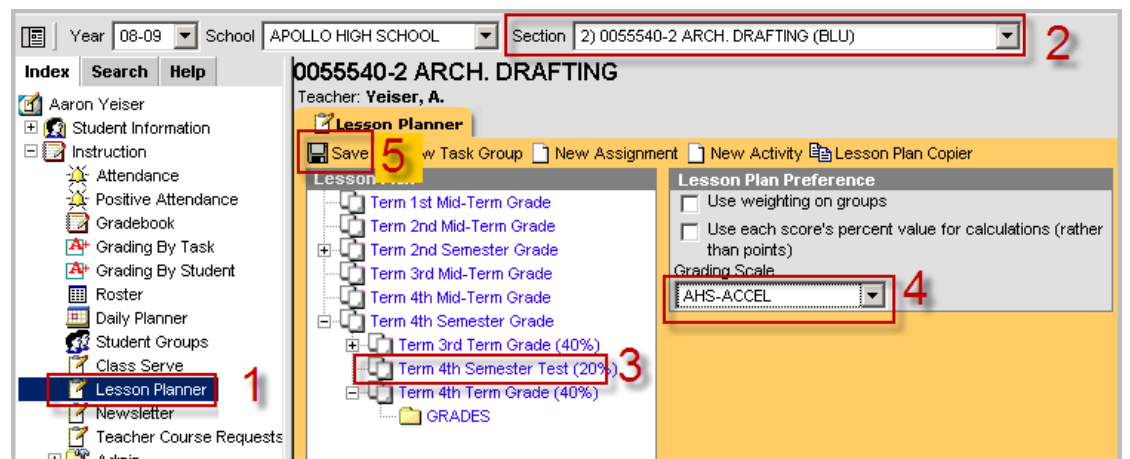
Year 08-09 School APOLLO HIGH SCHOOL Section 2) 0055540-2 ARCH. DRAFTING (BLU) 2

Index Search Help

Aaron Yeiser
Student Information
Instruction
Attendance
Positive Attendance
Gradebook
Grading By Task
Grading By Student
Roster
Daily Planner
Student Groups
Class Serve
Lesson Planner 1
Newsletter
Teacher Course Requests
Admin

0055540-2 ARCH. DRAFTING
Teacher: Yeiser, A.

Lesson Planner

Save 5 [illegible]w Task Group New Assignment New Activity Lesson Plan Copier

Lesson Plan

Term 1st Mid-Term Grade
Term 2nd Mid-Term Grade
Term 2nd Semester Grade
Term 3rd Mid-Term Grade
Term 4th Mid-Term Grade
Term 4th Semester Grade
Term 3rd Term Grade (40%)
Term 4th Semester Test (20%) 3
Term 4th Term Grade (40%)
GRADES

Lesson Plan Preference
Use weighting on groups
Use each score's percent value for calculations (rather than points)
Grading Scale
AHS-ACCEL 4